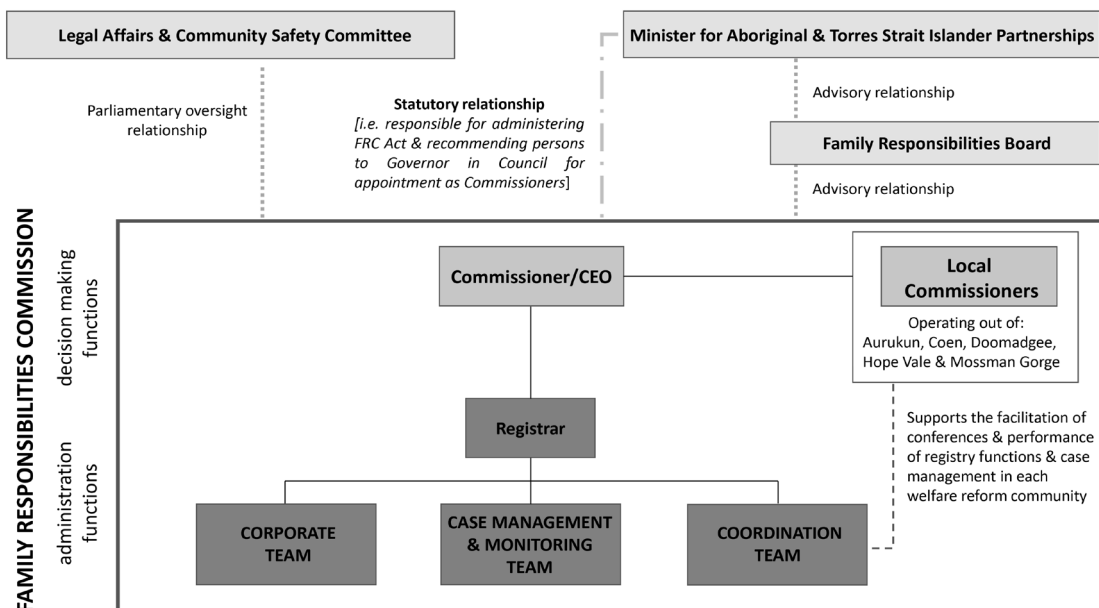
Legal Affairs & Community Safety Committee

Minister for Aboriginal & Torres Strait Islander Partnerships

Parliamentary oversight relationship

Statutory relationship
[i.e. responsible for administering FRC Act & recommending persons to Governor in Council for appointment as Commissioners]

Advisory relationship

Family Responsibilities Board

Advisory relationship

FAMILY RESPONSIBILITIES COMMISSION

decision making functions

administration functions

Commissioner/CEO

Local Commissioners

Operating out of: Aurukun, Coen, Doomadgee, Hope Vale & Mossman Gorge

Registrar

Supports the facilitation of conferences & performance of registry functions & case management in each welfare reform community

CORPORATE TEAM

CASE MANAGEMENT & MONITORING TEAM

COORDINATION TEAM